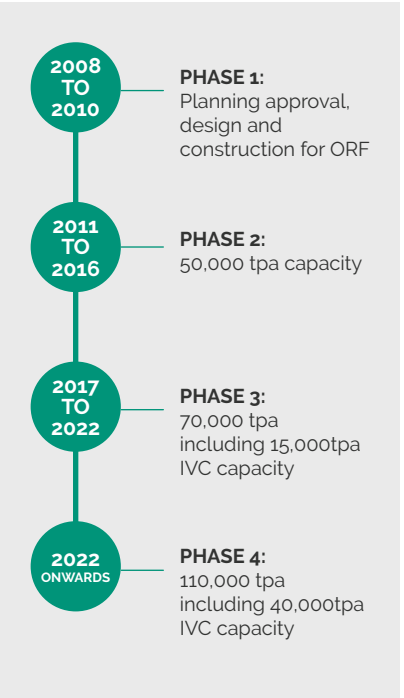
2008
TO
2010

PHASE 1:
Planning approval, design and construction for ORF

2011
TO
2016

PHASE 2:
50,000 tpa capacity

2017
TO
2022

PHASE 3:
70,000 tpa including 15,000tpa IVC capacity

2022
ONWARDS

PHASE 4:
110,000 tpa including 40,000tpa IVC capacity